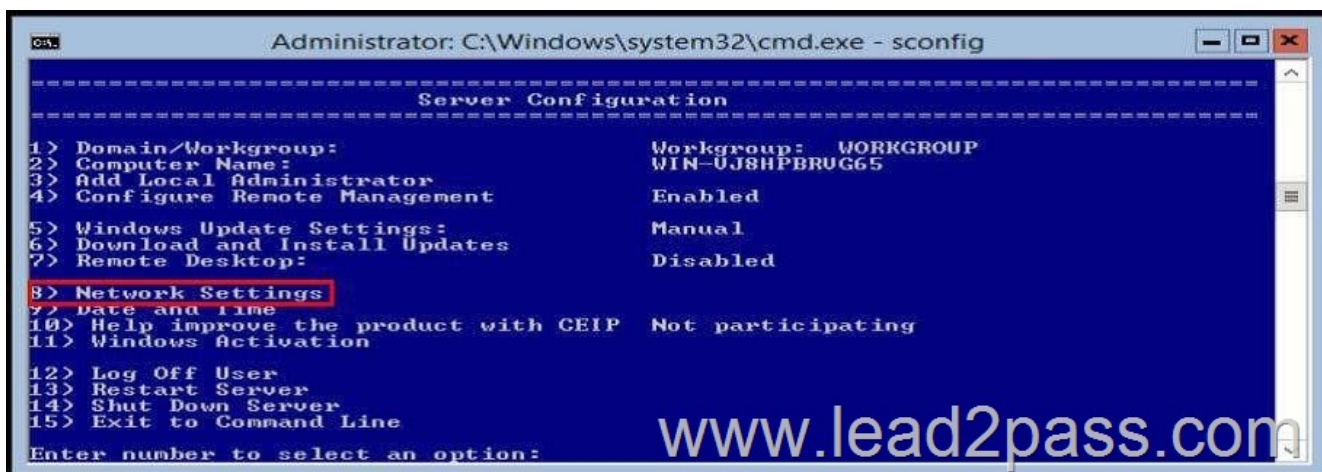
Administrator: C:\Windows\system32\cmd.exe - sconfig

===============================================================================
Server Configuration
===============================================================================

1) Domain/Workgroup: Workgroup: WORKGROUP
2) Computer Name: WIN-VJ8HPBRVG65
3) Add Local Administrator
4) Configure Remote Management Enabled

5) Windows Update Settings: Manual
6) Download and Install Updates
7) Remote Desktop: Disabled

8) Network Settings
9) Date and Time
10) Help improve the product with CEIP Not participating
11) Windows Activation

12) Log Off User
13) Restart Server
14) Shut Down Server
15) Exit to Command Line

Enter number to select an option:

www.lead2pass.com